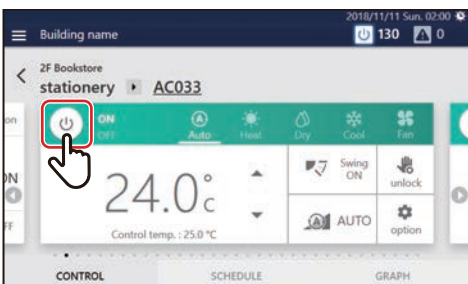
2018/11/11 Sun. 02:00

Building name

130 0

2F Bookstore

stationery AC033

on

ON

OFF

ON

Auto

Heat

Dry

Cool

Fan

ON

FF

24.0°c

Control temp. : 25.0 °C

Swing ON

unlock

AUTO

option

CONTROL

SCHEDULE

GRAPH